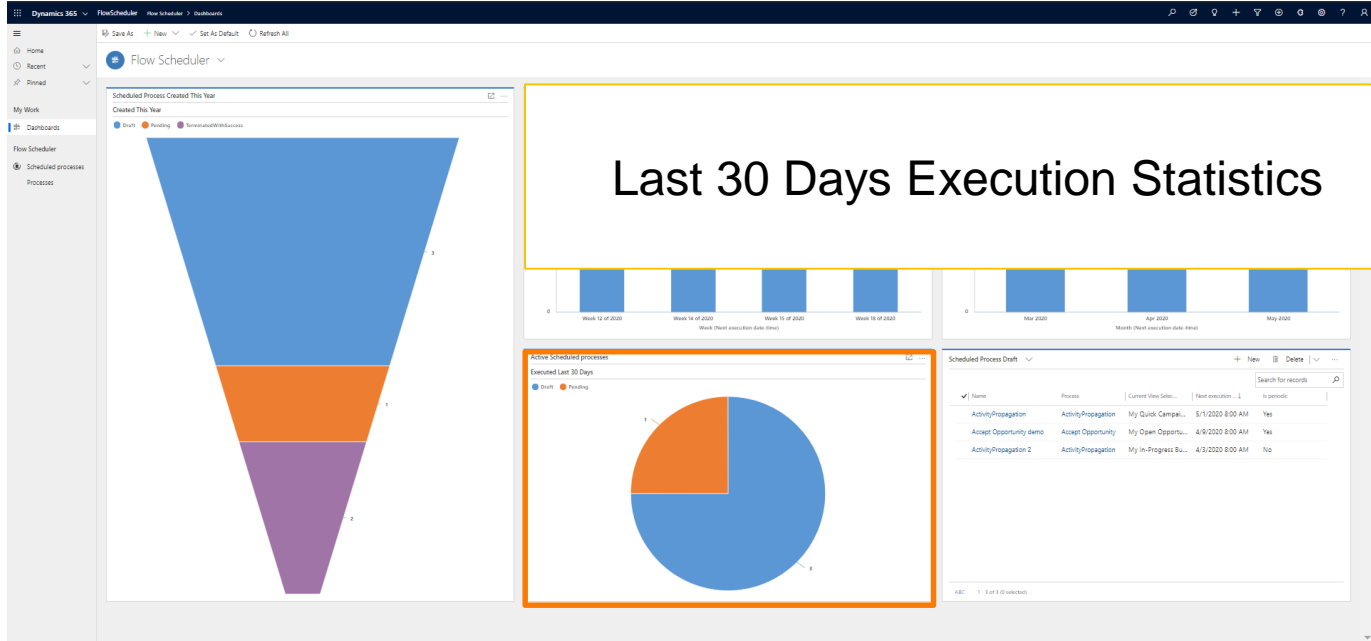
Dynamics 365 FlowScheduler Flow Scheduler > Dashboards

Save As + New Set As Default Refresh All

Home
Recent
Pinned
My Work
Dashboards
Flow Scheduler
Scheduled processes
Processes

Flow Scheduler

Scheduled Process Created This Year
Created This Year
Draft Pending TerminatedWithSuccess
3
1
2

Last 30 Days Execution Statistics

0
Week 12 of 2020 Week 14 of 2020 Week 15 of 2020 Week 18 of 2020
Week (Next execution date-time)

0
Mar 2020 Apr 2020 May 2020
Month (Next execution date-time)

Active Scheduled processes
Executed Last 30 Days
Draft Pending
1
3

Scheduled Process Draft
+ New Delete
Search for records

| Name | Process | Current View Selec... | Next execution ... | Is periodic |
|---|---|---|---|---|
| ActivityPropagation | ActivityPropagation | My Quick Campai... | 5/1/2020 8:00 AM | Yes |
| Accept Opportunity demo | Accept Opportunity | My Open Opportu... | 4/9/2020 8:00 AM | Yes |
| ActivityPropagation 2 | ActivityPropagation | My In-Progress Bu... | 4/3/2020 8:00 AM | No |

ABC 1 - 3 of 3 (0 selected)